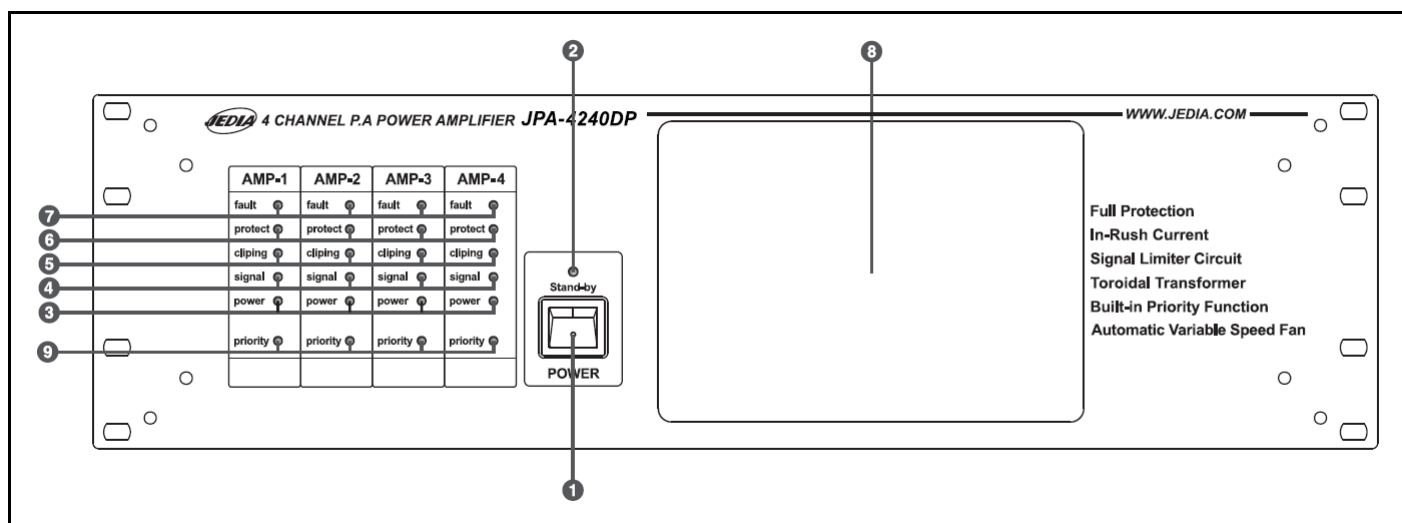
2
8
JEDIA 4 CHANNEL P.A POWER AMPLIFIER JPA-4240DP
WWW.JEDIA.COM

| AMP-1 | AMP-2 | AMP-3 | AMP-4 |
|---|---|---|---|
| fault | fault | fault | fault |
| protect | protect | protect | protect |
| cliping | cliping | cliping | cliping |
| signal | signal | signal | signal |
| power | power | power | power |
| priority | priority | priority | priority |

7
6
5
4
3
9

Stand-by
POWER

Full Protection
In-Rush Current
Signal Limiter Circuit
Toroidal Transformer
Built-in Priority Function
Automatic Variable Speed Fan

1